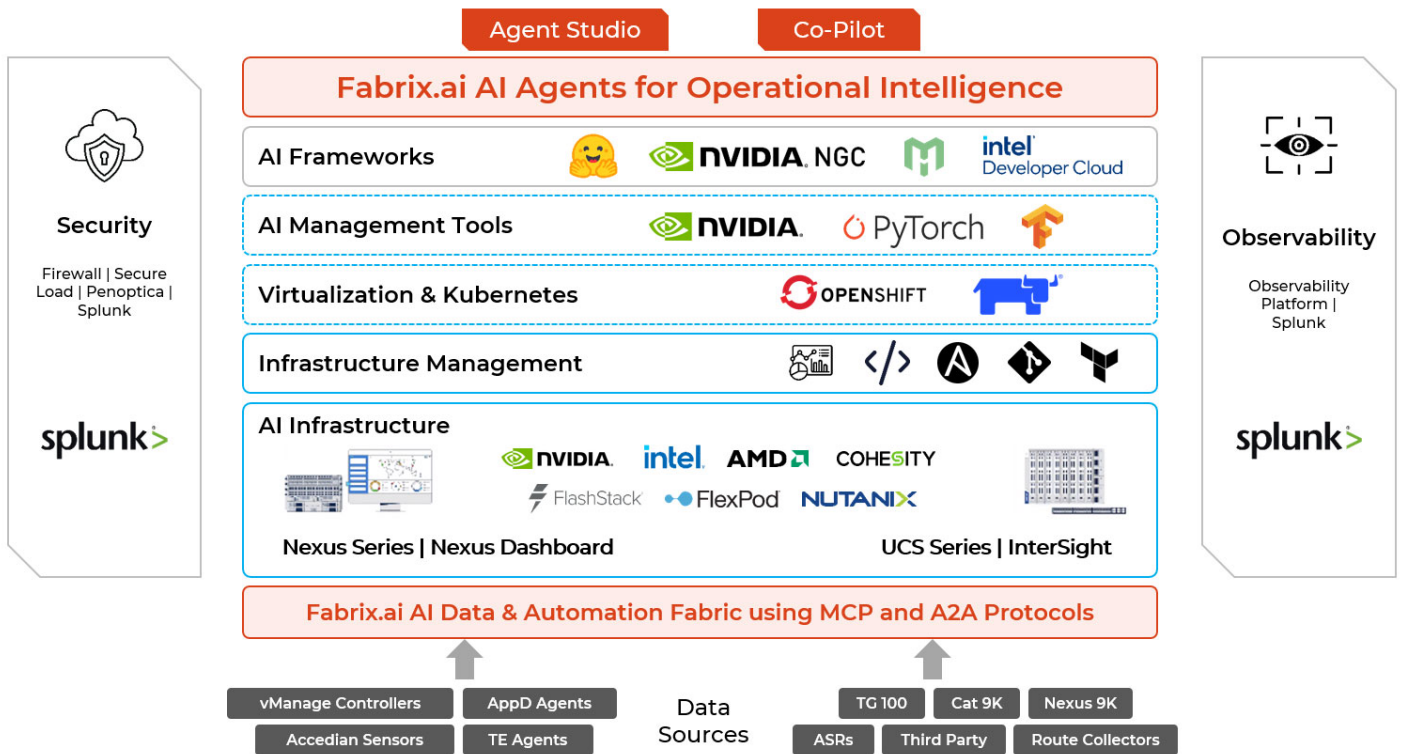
Agent Studio

Co-Pilot

Fabrix.ai AI Agents for Operational Intelligence

Security

Firewall | Secure Load | Penoptica | Splunk

splunk>

AI Frameworks

NVIDIA. NGC

intel Developer Cloud

AI Management Tools

NVIDIA.

PyTorch

Virtualization & Kubernetes

OPENSHIFT

Infrastructure Management

AI Infrastructure

NVIDIA.

intel.

AMD

COHESITY

FlashStack

FlexPod

NUTANIX

Nexus Series | Nexus Dashboard

UCS Series | InterSight

Observability

Observability Platform | Splunk

splunk>

Fabrix.ai AI Data & Automation Fabric using MCP and A2A Protocols

vManage Controllers

AppD Agents

Accedian Sensors

TE Agents

Data Sources

TG 100

Cat 9K

Nexus 9K

ASRs

Third Party

Route Collectors